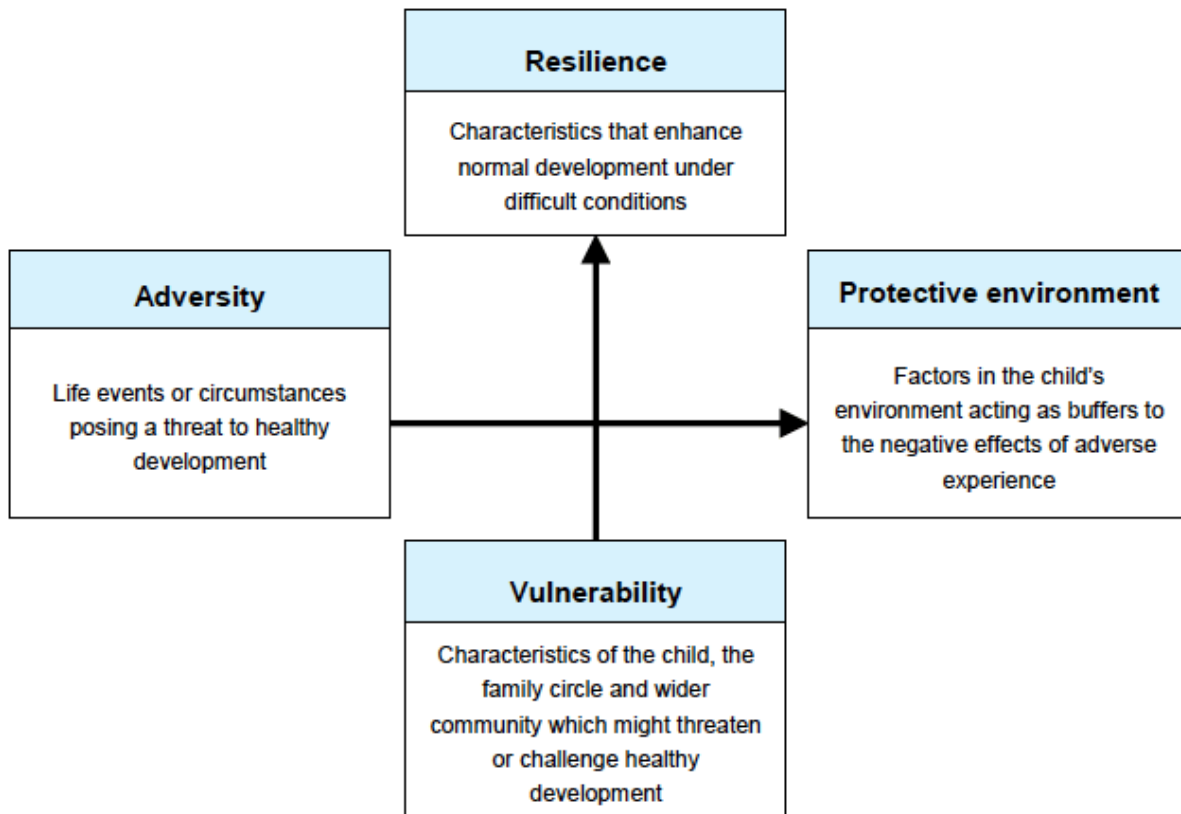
Resilience

Characteristics that enhance normal development under difficult conditions

Adversity

Life events or circumstances posing a threat to healthy development

Protective environment

Factors in the child's environment acting as buffers to the negative effects of adverse experience

Vulnerability

Characteristics of the child, the family circle and wider community which might threaten or challenge healthy development